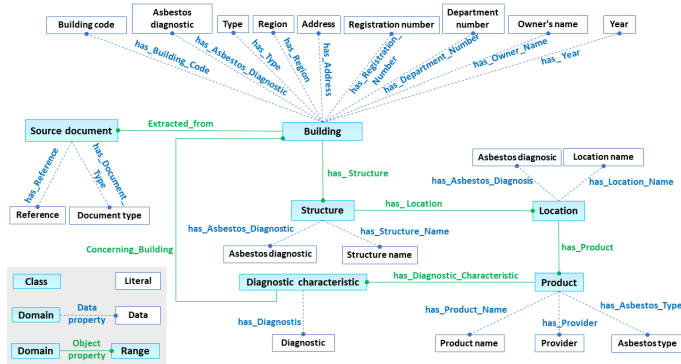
Building code

Asbestos diagnostic

Type

Region

Address

Registration number

Department number

Owner's name

Year

has_Building_Code

has_Asbestos_Diagnostic

has_Type

has_Region

has_Address

has_Registration_Number

has_Department_Number

has_Owner_Name

has_Year

Source document

Extracted_from

Building

has_Reference

has_Document_Type

Reference

Document type

has_ Structure

Asbestos diagnostic

Location name

has_Asbestos_Diagnosis

has_Location_Name

Structure

has_ Location

Location

has_Asbestos_Diagnostic

has_Structure_Name

Concerning_Building

Asbestos diagnostic

Structure name

has_Product

Class

Literal

Diagnostic characteristic

has_Diagnostic_Characteristic

Product

Domain

Data property

Data

has_Diagnostis

has_Product_Name

has_Asbestos_Type

has_Provider

Domain

Object property

Range

Diagnostic

Product name

Provider

Asbestos type